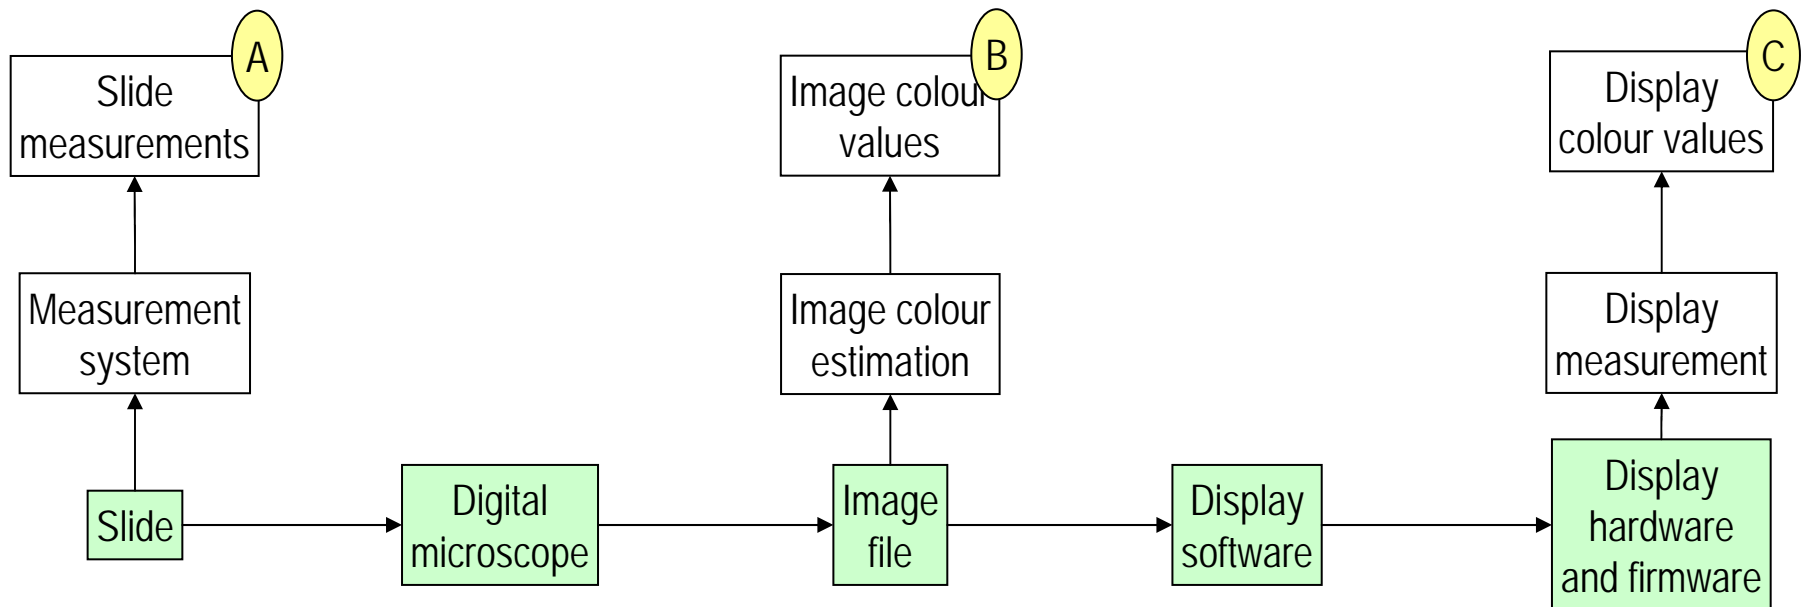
A
Slide measurements

B
Image colour values

C
Display colour values

Measurement system

Image colour estimation

Display measurement

Slide

Digital microscope

Image file

Display software

Display hardware and firmware